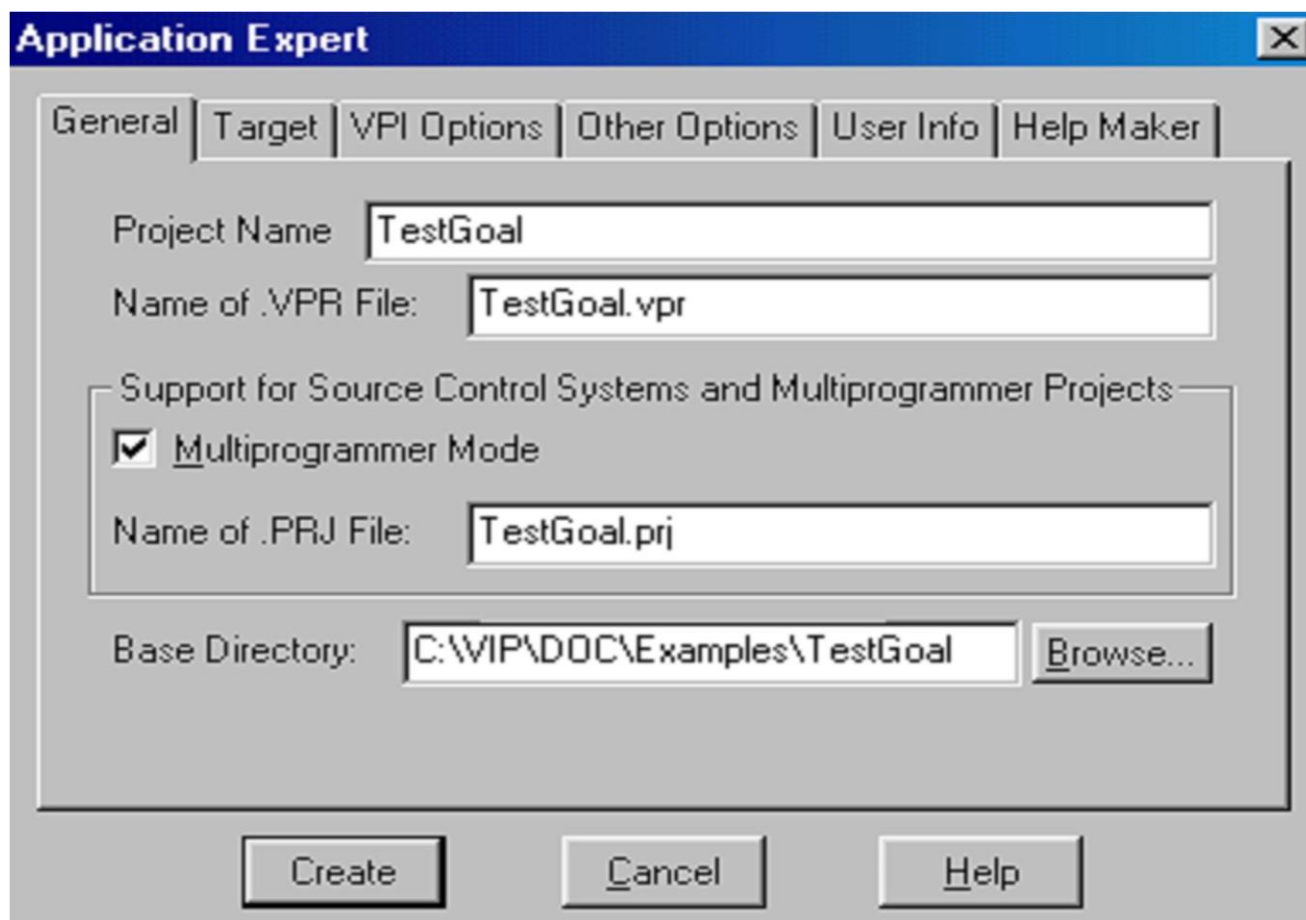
Application Expert

General | Target | VPI Options | Other Options | User Info | Help Maker

Project Name TestGoal

Name of .VPR File: TestGoal.vpr

Support for Source Control Systems and Multiprogrammer Projects

☑ Multiprogrammer Mode

Name of .PRJ File: TestGoal.prj

Base Directory: C:\VIP\DOC\Examples\TestGoal Browse...

Create Cancel Help